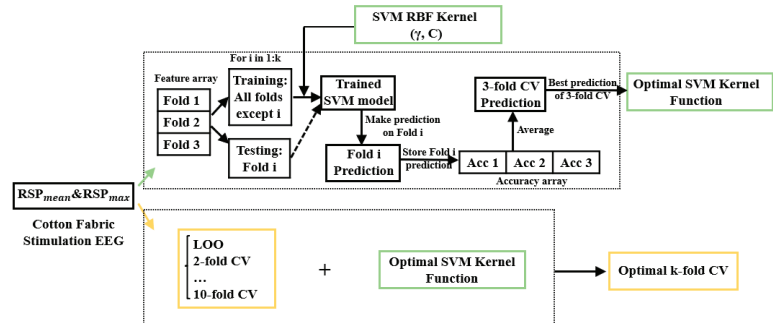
SVM RBF Kernel
(γ, C)

For i in 1:k

Feature array

Fold 1
Fold 2
Fold 3

Training:
All folds except i

Testing:
Fold i

Trained SVM model

Make prediction on Fold i

Fold i Prediction

Store Fold i prediction

3-fold CV Prediction

Best prediction of 3-fold CV

Optimal SVM Kernel Function

Average

Acc 1
Acc 2
Acc 3

Accuracy array

$RSP_{mean}$&$RSP_{max}$

Cotton Fabric Stimulation EEG

LOO
2-fold CV
…
10-fold CV

+

Optimal SVM Kernel Function

Optimal k-fold CV